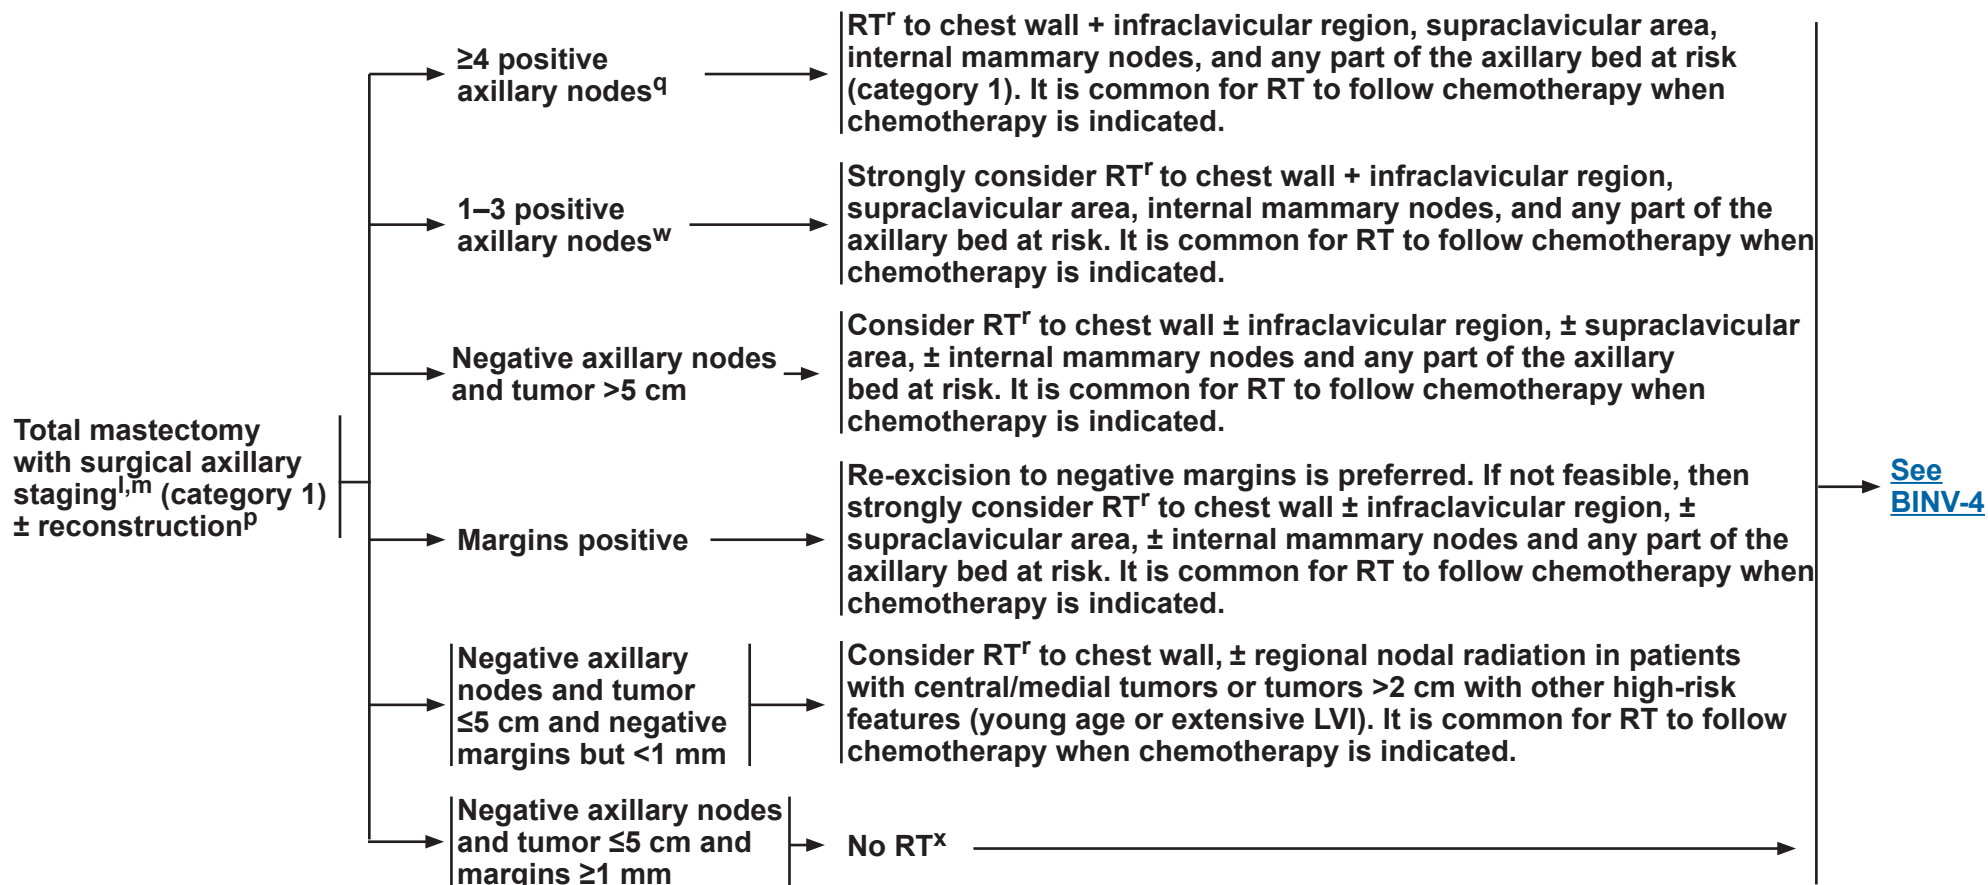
Total mastectomy with surgical axillary staging$^{l,m}$ (category 1) ± reconstruction$^{p}$

≥4 positive axillary nodes$^{q}$

RT$^{r}$ to chest wall + infraclavicular region, supraclavicular area, internal mammary nodes, and any part of the axillary bed at risk (category 1). It is common for RT to follow chemotherapy when chemotherapy is indicated.

1–3 positive axillary nodes$^{w}$

Strongly consider RT$^{r}$ to chest wall + infraclavicular region, supraclavicular area, internal mammary nodes, and any part of the axillary bed at risk. It is common for RT to follow chemotherapy when chemotherapy is indicated.

Negative axillary nodes and tumor >5 cm

Consider RT$^{r}$ to chest wall ± infraclavicular region, ± supraclavicular area, ± internal mammary nodes and any part of the axillary bed at risk. It is common for RT to follow chemotherapy when chemotherapy is indicated.

Margins positive

Re-excision to negative margins is preferred. If not feasible, then strongly consider RT$^{r}$ to chest wall ± infraclavicular region, ± supraclavicular area, ± internal mammary nodes and any part of the axillary bed at risk. It is common for RT to follow chemotherapy when chemotherapy is indicated.

Negative axillary nodes and tumor ≤5 cm and negative margins but <1 mm

Consider RT$^{r}$ to chest wall, ± regional nodal radiation in patients with central/medial tumors or tumors >2 cm with other high-risk features (young age or extensive LVI). It is common for RT to follow chemotherapy when chemotherapy is indicated.

Negative axillary nodes and tumor ≤5 cm and margins ≥1 mm

No RT$^{x}$

See BINV-4